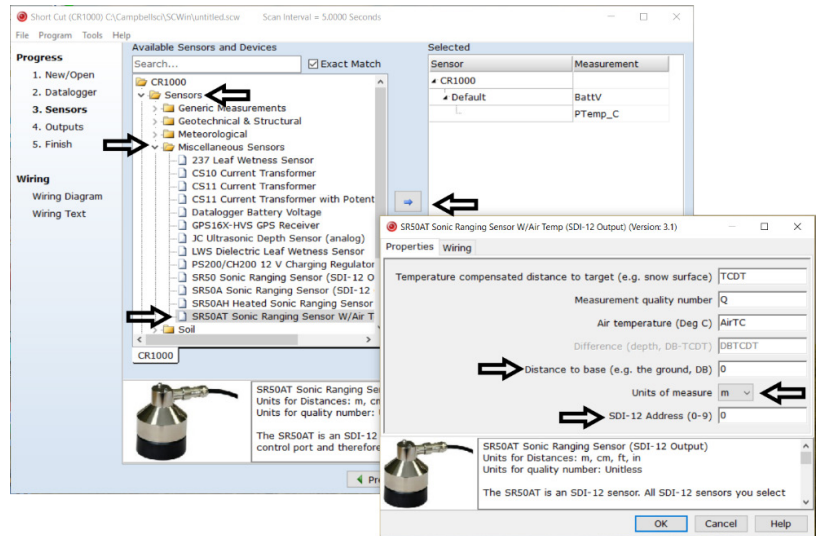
Short Cut (CR1000) C:\Campbellsci\SCWin\untitled.scw     Scan Interval = 5.0000 Seconds

File   Program   Tools   Help

Progress
1. New/Open
2. Datalogger
3. Sensors
4. Outputs
5. Finish

Wiring
Wiring Diagram
Wiring Text

Available Sensors and Devices
Search...
Exact Match

CR1000
Sensors
Generic Measurements
Geotechnical & Structural
Meteorological
Miscellaneous Sensors
237 Leaf Wetness Sensor
CS10 Current Transformer
CS11 Current Transformer
CS11 Current Transformer with Potent
Datalogger Battery Voltage
GPS16X-HVS GPS Receiver
JC Ultrasonic Depth Sensor (analog)
LWS Dielectric Leaf Wetness Sensor
PS200/CH200 12 V Charging Regulator
SR50 Sonic Ranging Sensor (SDI-12 O
SR50A Sonic Ranging Sensor (SDI-12
SR50AH Heated Sonic Ranging Sensor
SR50AT Sonic Ranging Sensor W/Air T
Soil

CR1000

SR50AT Sonic Ranging Sens
Units for Distances: m, cm
Units for quality number:

The SR50AT is an SDI-12
control port and therefore

Pr

Selected
| Sensor | Measurement |
|---|---|
| CR1000 | |
| Default | BattV |
| | PTemp_C |

SR50AT Sonic Ranging Sensor W/Air Temp (SDI-12 Output) (Version: 3.1)

Properties   Wiring

Temperature compensated distance to target (e.g. snow surface) TCDT
Measurement quality number Q
Air temperature (Deg C) AirTC
Difference (depth, DB-TCDT) DBTCDT
Distance to base (e.g. the ground, DB) 0
Units of measure m
SDI-12 Address (0-9) 0

SR50AT Sonic Ranging Sensor (SDI-12 Output)
Units for Distances: m, cm, ft, in
Units for quality number: Unitless

The SR50AT is an SDI-12 sensor. All SDI-12 sensors you select

OK   Cancel   Help